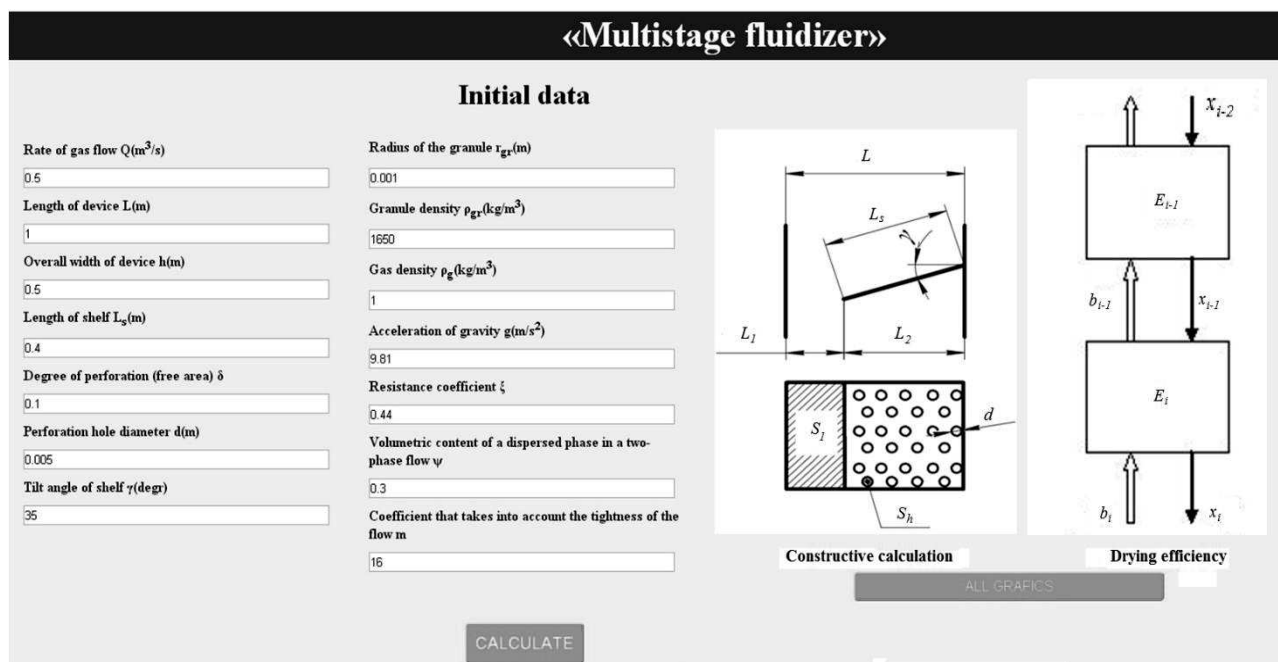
«Multistage fluidizer»

Initial data

Rate of gas flow Q($m^3$/s)

0.5

Length of device L(m)

1

Overall width of device h(m)

0.5

Length of shelf $L_s$(m)

0.4

Degree of perforation (free area) δ

0.1

Perforation hole diameter d(m)

0.005

Tilt angle of shelf γ(degr)

35

Radius of the granule $r_{gr}$(m)

0.001

Granule density $\rho_{gr}$(kg/$m^3$)

1650

Gas density $\rho_g$(kg/$m^3$)

1

Acceleration of gravity g(m/$s^2$)

9.81

Resistance coefficient ξ

0.44

Volumetric content of a dispersed phase in a two-phase flow ψ

0.3

Coefficient that takes into account the tightness of the flow m

16

CALCULATE

$L$

$L_s$

$\gamma$

$L_1$

$L_2$

$S_l$

$d$

$S_h$

Constructive calculation

$X_{i-2}$

$E_{i-1}$

$b_{i-1}$

$x_{i-1}$

$E_i$

$b_i$

$x_i$

Drying efficiency

ALL GRAFICS